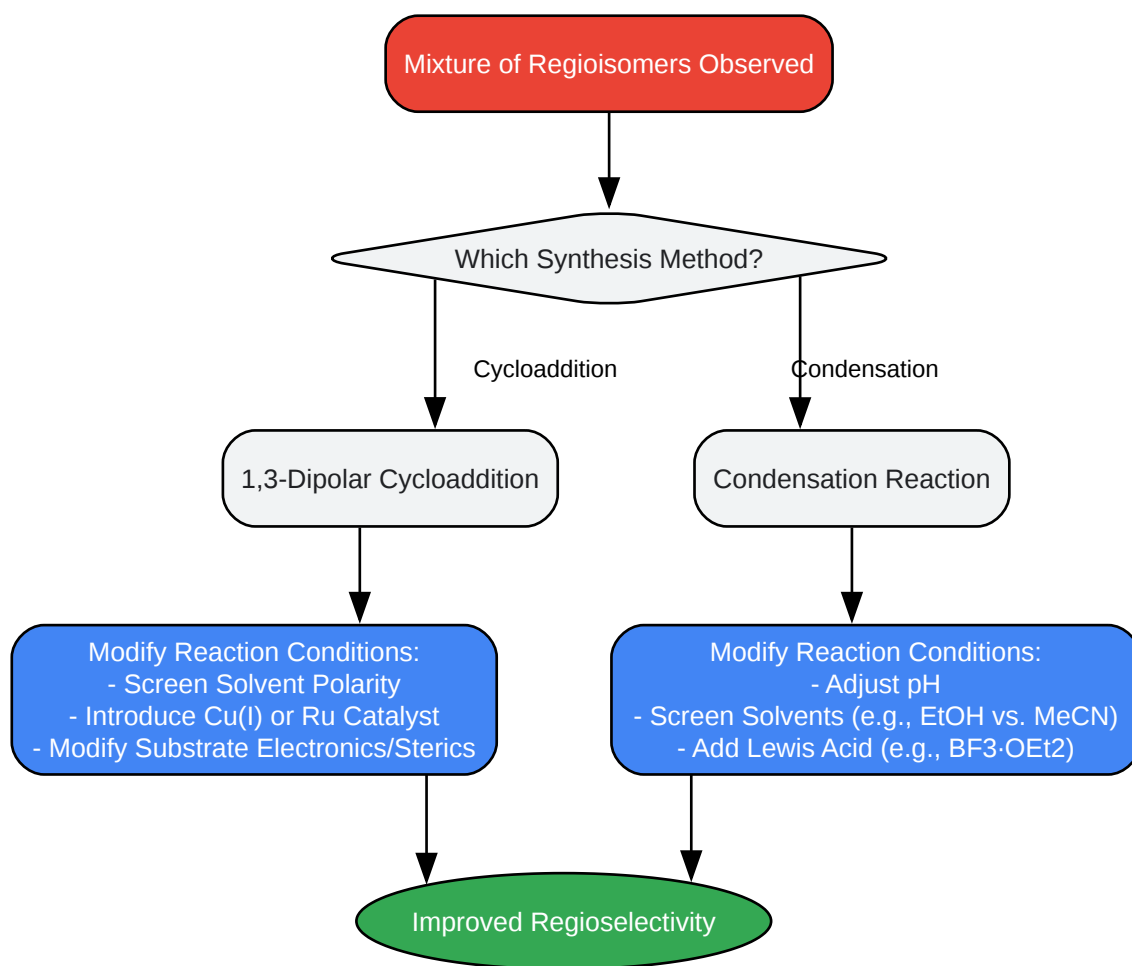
Mixture of Regioisomers Observed

Which Synthesis Method?

Cycloaddition

Condensation

1,3-Dipolar Cycloaddition

Condensation Reaction

Modify Reaction Conditions:
- Screen Solvent Polarity
- Introduce Cu(I) or Ru Catalyst
- Modify Substrate Electronics/Sterics

Modify Reaction Conditions:
- Adjust pH
- Screen Solvents (e.g., EtOH vs. MeCN)
- Add Lewis Acid (e.g., BF3·OEt2)

Improved Regioselectivity